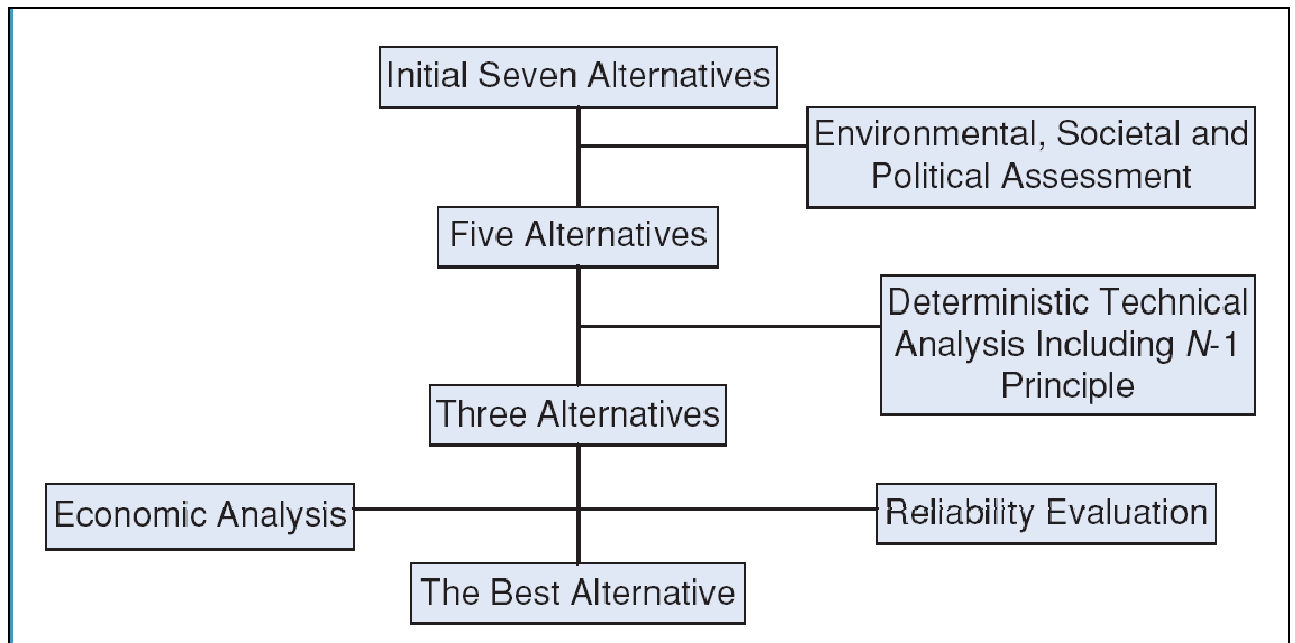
Initial Seven Alternatives

Environmental, Societal and Political Assessment

Five Alternatives

Deterministic Technical Analysis Including $N$-1 Principle

Three Alternatives

Economic Analysis

Reliability Evaluation

The Best Alternative